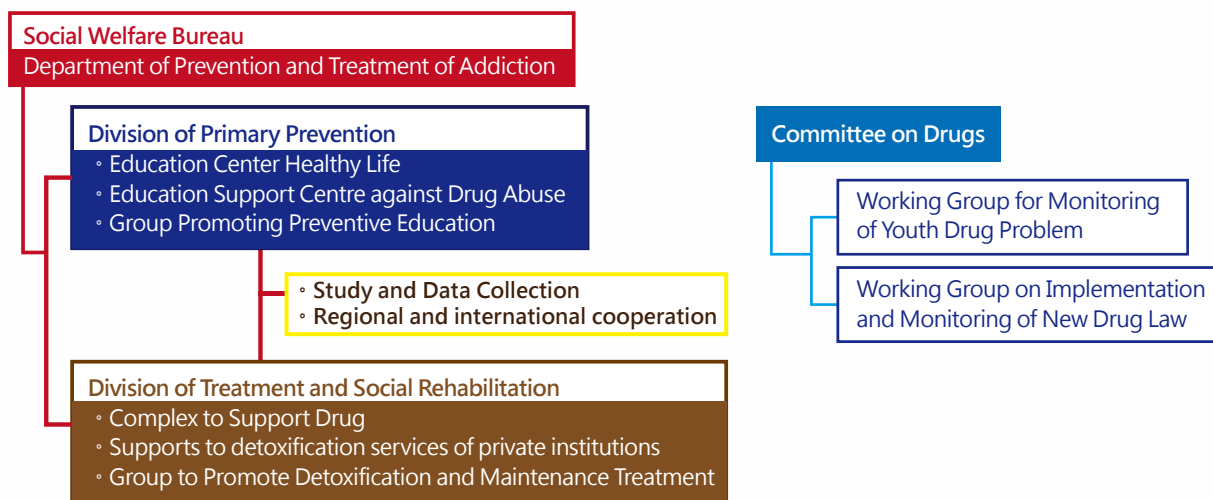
Social Welfare Bureau
Department of Prevention and Treatment of Addiction

Division of Primary Prevention
◦ Education Center Healthy Life
◦ Education Support Centre against Drug Abuse
◦ Group Promoting Preventive Education

◦ Study and Data Collection
◦ Regional and international cooperation

Division of Treatment and Social Rehabilitation
◦ Complex to Support Drug
◦ Supports to detoxification services of private institutions
◦ Group to Promote Detoxification and Maintenance Treatment

Committee on Drugs

Working Group for Monitoring of Youth Drug Problem

Working Group on Implementation and Monitoring of New Drug Law